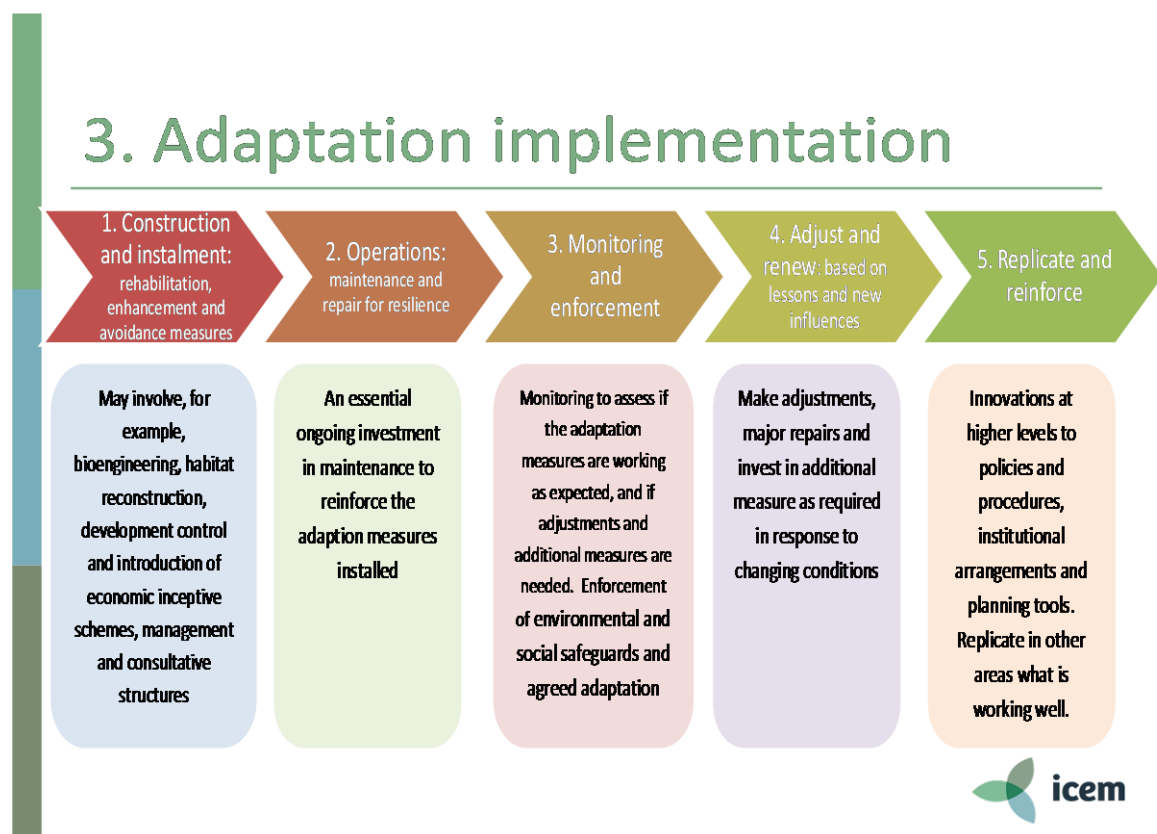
3. Adaptation implementation

1. Construction and instalment: rehabilitation, enhancement and avoidance measures

2. Operations: maintenance and repair for resilience

3. Monitoring and enforcement

4. Adjust and renew: based on lessons and new influences

5. Replicate and reinforce

May involve, for example, bioengineering, habitat reconstruction, development control and introduction of economic inceptive schemes, management and consultative structures

An essential ongoing investment in maintenance to reinforce the adaption measures installed

Monitoring to assess if the adaptation measures are working as expected, and if adjustments and additional measures are needed. Enforcement of environmental and social safeguards and agreed adaptation

Make adjustments, major repairs and invest in additional measure as required in response to changing conditions

Innovations at higher levels to policies and procedures, institutional arrangements and planning tools. Replicate in other areas what is working well.

icem